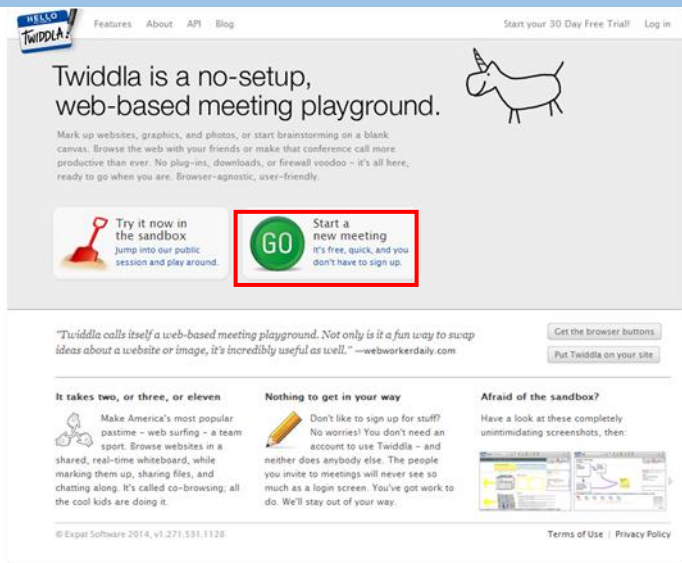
HELLO
TWIDDLA

Features About API Blog

Start your 30 Day Free Trial! Log in

Twiddla is a no-setup, web-based meeting playground.

Mark up websites, graphics, and photos, or start brainstorming on a blank canvas. Browse the web with your friends or make that conference call more productive than ever. No plug-ins, downloads, or firewall voodoo – it's all here, ready to go when you are. Browser-agnostic, user-friendly.

Try it now in the sandbox
Jump into our public session and play around.

GO
Start a new meeting
It's free, quick, and you don't have to sign up.

"Twiddla calls itself a web-based meeting playground. Not only is it a fun way to swap ideas about a website or image, it's incredibly useful as well." —webworkerdaily.com

Get the browser buttons

Put Twiddla on your site

It takes two, or three, or eleven

Make America's most popular pastime – web surfing – a team sport. Browse websites in a shared, real-time whiteboard, while marking them up, sharing files, and chatting along. It's called co-browsing; all the cool kids are doing it.

Nothing to get in your way

Don't like to sign up for stuff? No worries! You don't need an account to use Twiddla – and neither does anybody else. The people you invite to meetings will never see so much as a login screen. You've got work to do. We'll stay out of your way.

Afraid of the sandbox?

Have a look at these completely unintimidating screenshots, then:

© Expat Software 2014, v1.271.531.1128

Terms of Use | Privacy Policy